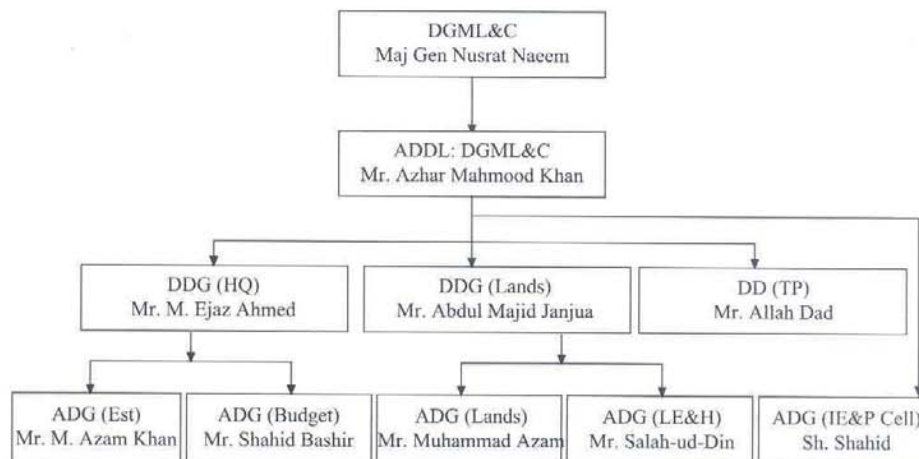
DGML&C
Maj Gen Nusrat Naeem

ADDL: DGML&C
Mr. Azhar Mahmood Khan

DDG (HQ)
Mr. M. Ejaz Ahmed

DDG (Lands)
Mr. Abdul Majid Janjua

DD (TP)
Mr. Allah Dad

ADG (Est)
Mr. M. Azam Khan

ADG (Budget)
Mr. Shahid Bashir

ADG (Lands)
Mr. Muhammad Azam

ADG (LE&H)
Mr. Salah-ud-Din

ADG (IE&P Cell)
Sh. Shahid